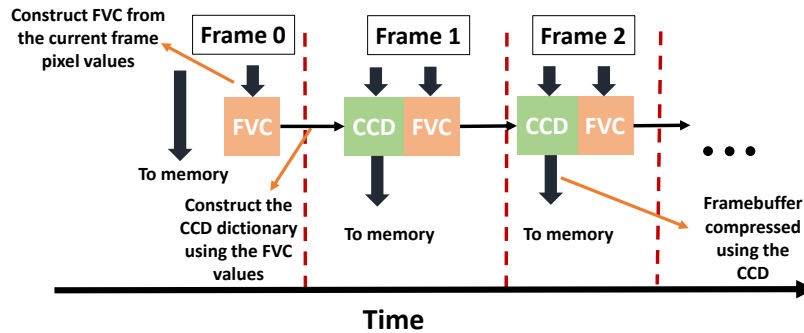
Construct FVC from the current frame pixel values

Frame 0

Frame 1

Frame 2

FVC

CCD

FVC

CCD

FVC

• • •

To memory

Construct the CCD dictionary using the FVC values

To memory

To memory

Framebuffer compressed using the CCD

Time